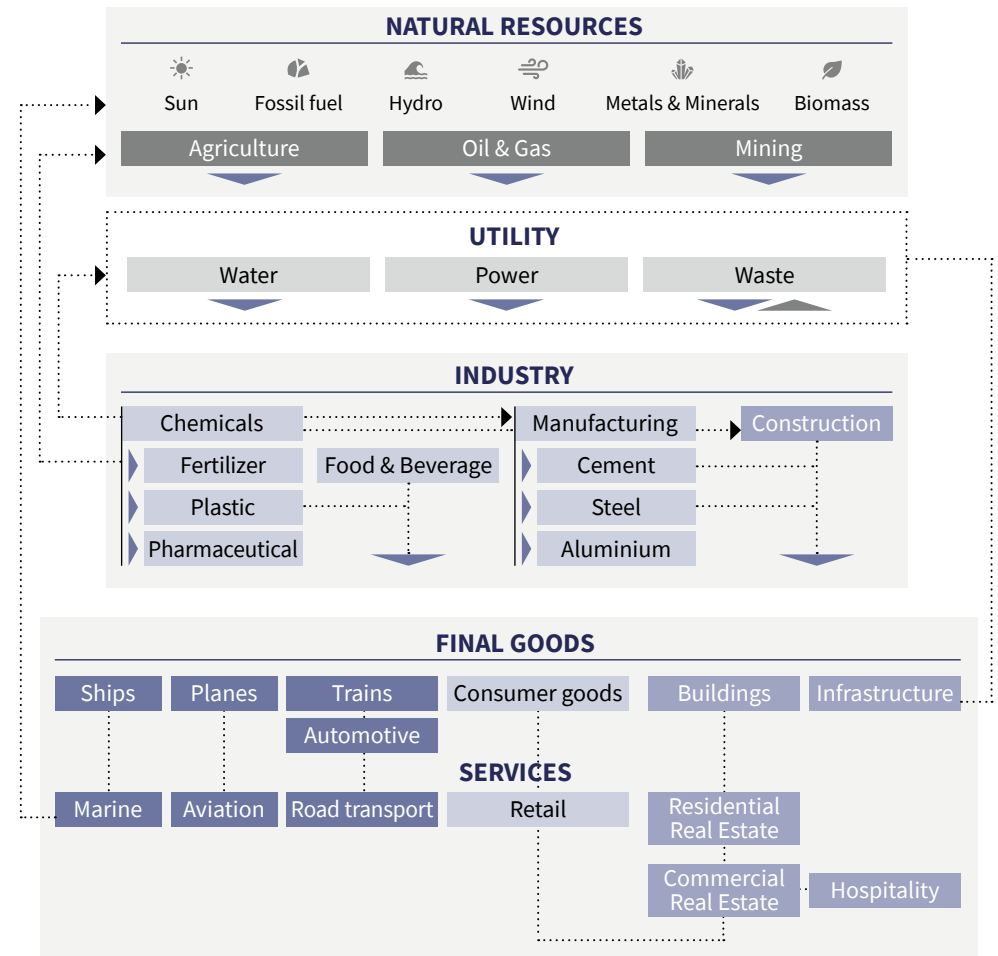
NATURAL RESOURCES

Sun
Fossil fuel
Hydro
Wind
Metals & Minerals
Biomass

Agriculture
Oil & Gas
Mining

UTILITY

Water
Power
Waste

INDUSTRY

Chemicals
Fertilizer
Food & Beverage
Plastic
Pharmaceutical
Manufacturing
Construction
Cement
Steel
Aluminium

FINAL GOODS

Ships
Planes
Trains
Consumer goods
Buildings
Infrastructure
Automotive

SERVICES

Marine
Aviation
Road transport
Retail
Residential Real Estate
Commercial Real Estate
Hospitality